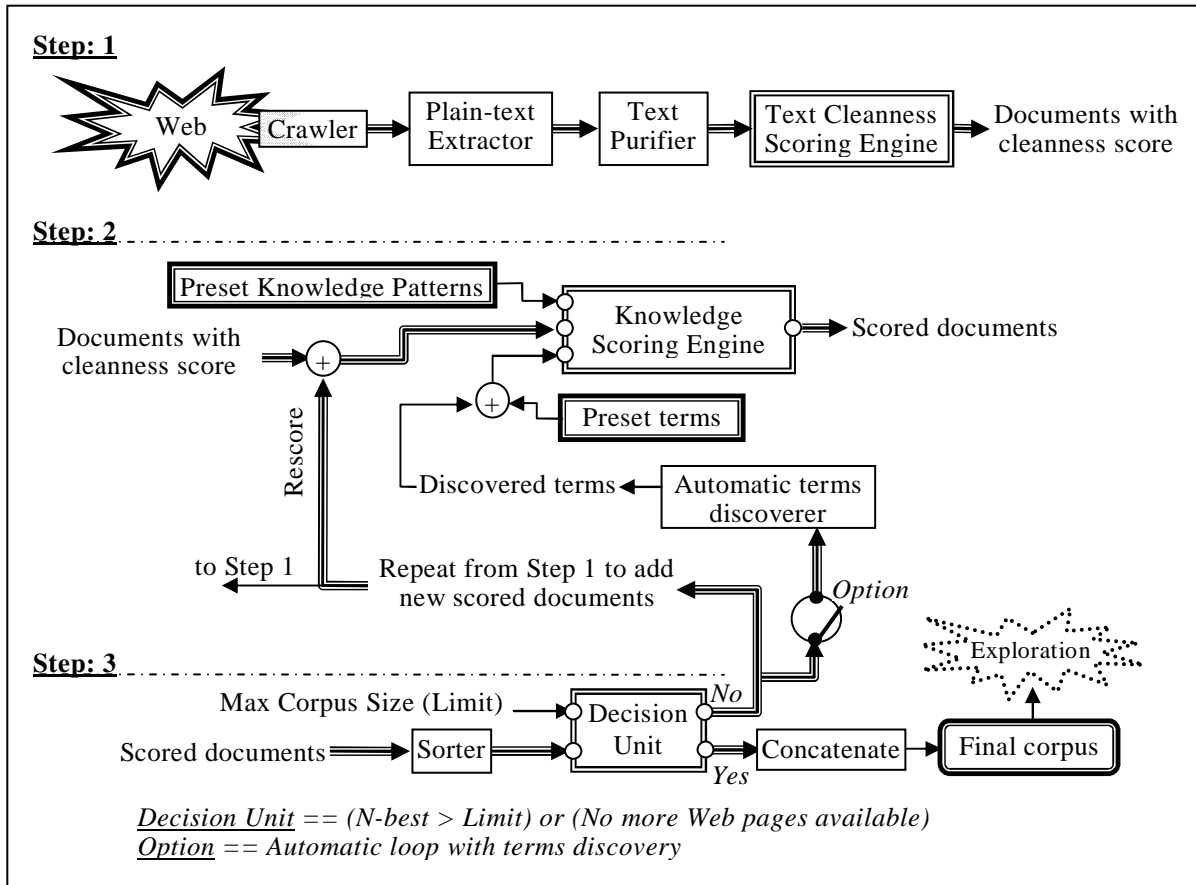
Step: 1

Web
Crawler
Plain-text Extractor
Text Purifier
Text Cleanness Scoring Engine
Documents with cleanness score

Step: 2

Preset Knowledge Patterns
Documents with cleanness score
+
Knowledge Scoring Engine
Scored documents
+
Preset terms
Rescore
Discovered terms
Automatic terms discoverer
to Step 1
Repeat from Step 1 to add new scored documents
Option

Step: 3

Exploration
Max Corpus Size (Limit)
Decision Unit
No
Scored documents
Sorter
Yes
Concatenate
Final corpus

Decision Unit == (N-best > Limit) or (No more Web pages available)
Option == Automatic loop with terms discovery